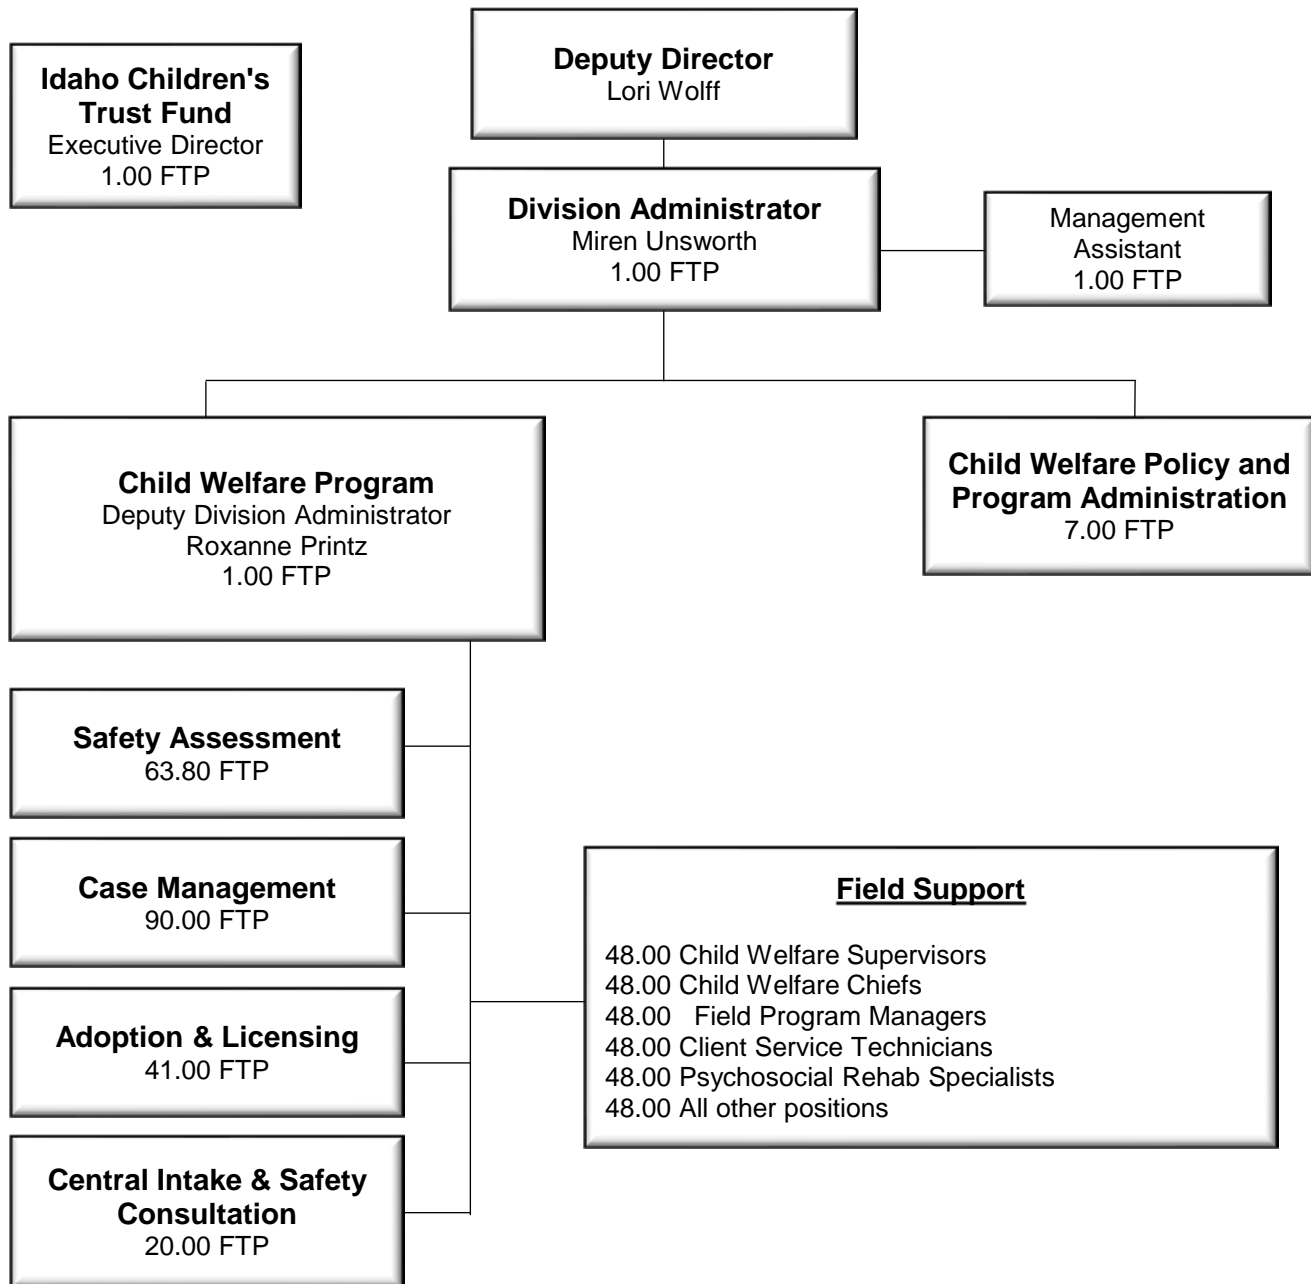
Idaho Children's Trust Fund
Executive Director
1.00 FTP

Deputy Director
Lori Wolff

Division Administrator
Miren Unsworth
1.00 FTP

Management Assistant
1.00 FTP

Child Welfare Program
Deputy Division Administrator
Roxanne Printz
1.00 FTP

Child Welfare Policy and Program Administration
7.00 FTP

Safety Assessment
63.80 FTP

Case Management
90.00 FTP

Adoption & Licensing
41.00 FTP

Central Intake & Safety Consultation
20.00 FTP

Field Support

48.00 Child Welfare Supervisors
48.00 Child Welfare Chiefs
48.00 Field Program Managers
48.00 Client Service Technicians
48.00 Psychosocial Rehab Specialists
48.00 All other positions